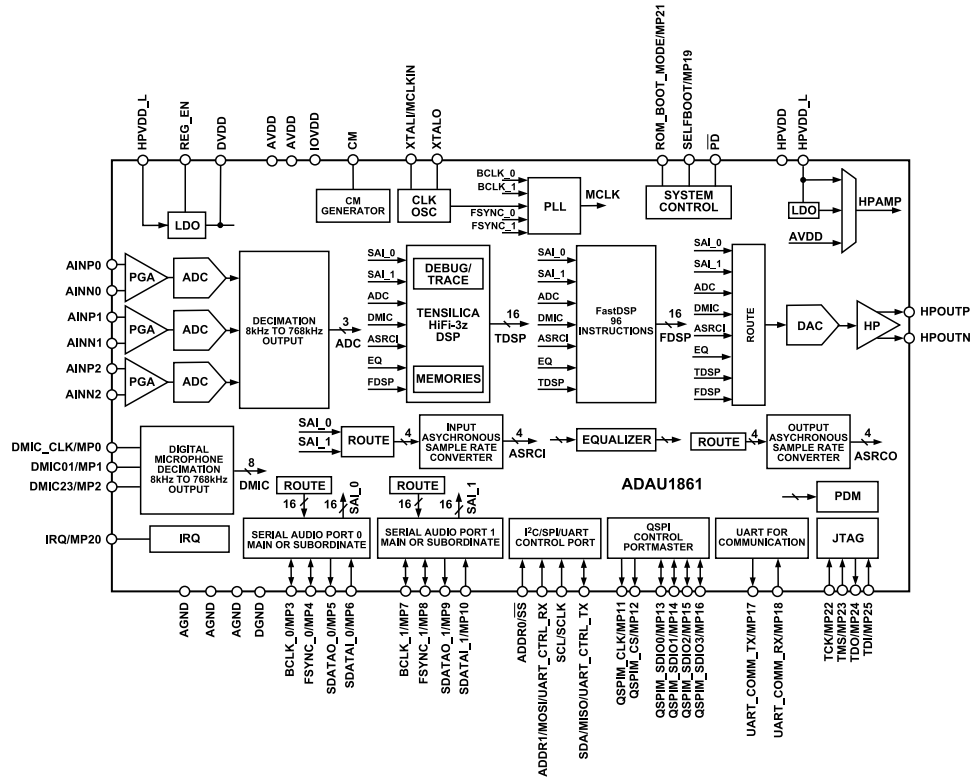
HPVDD_L
REG_EN
DVDD
AVDD
AVDD
IOVDD
CM
XTALI/MCLKIN
XTALO
ROM_BOOT_MODE/MP21
SELFBOOT/MP19
$\overline{PD}$
HPVDD
HPVDD_L

LDO
CM GENERATOR
CLK OSC
BCLK_0
BCLK_1
FSYNC_0
FSYNC_1
PLL
MCLK
SYSTEM CONTROL
LDO
HPAMP
AVDD

AINP0
AINN0
AINP1
AINN1
AINP2
AINN2
PGA
ADC
PGA
ADC
PGA
ADC
DECIMATION 8kHz TO 768kHz OUTPUT
3
ADC

SAI_0
SAI_1
ADC
DMIC
ASRCI
EQ
FDSP
DEBUG/ TRACE
TENSILICA HiFi-3z DSP
MEMORIES
16
TDSP

SAI_0
SAI_1
ADC
DMIC
ASRCI
EQ
TDSP
FastDSP 96 INSTRUCTIONS
16
FDSP

SAI_0
SAI_1
ADC
DMIC
ASRCI
EQ
TDSP
FDSP
ROUTE
DAC
HP
HPOUTP
HPOUTN

SAI_0
SAI_1
ROUTE
4
INPUT ASYCHRONOUS SAMPLE RATE CONVERTER
4
ASRCI
EQUALIZER
ROUTE
4
OUTPUT ASYCHRONOUS SAMPLE RATE CONVERTER
4
ASRCO

DMIC_CLK/MP0
DMIC01/MP1
DMIC23/MP2
DIGITAL MICROPHONE DECIMATION 8kHz TO 768kHz OUTPUT
8
DMIC
ROUTE
16
16
SAI_0
ROUTE
16
16
SAI_1
ADAU1861
PDM

IRQ/MP20
IRQ
SERIAL AUDIO PORT 0 MAIN OR SUBORDINATE
SERIAL AUDIO PORT 1 MAIN OR SUBORDINATE
I$^2$C/SPI/UART CONTROL PORT
QSPI CONTROL PORTMASTER
UART FOR COMMUNICATION
JTAG

AGND
AGND
AGND
DGND
BCLK_0/MP3
FSYNC_0/MP4
SDATAO_0/MP5
SDATAI_0/MP6
BCLK_1/MP7
FSYNC_1/MP8
SDATAO_1/MP9
SDATAI_1/MP10
ADDR0/$\overline{SS}$
ADDR1/MOSI/UART_CTRL_RX
SCL/SCLK
SDA/MISO/UART_CTRL_TX
QSPIM_CLK/MP11
QSPIM_CS/MP12
QSPIM_SDIO0/MP13
QSPIM_SDIO1/MP14
QSPIM_SDIO2/MP15
QSPIM_SDIO3/MP16
UART_COMM_TX/MP17
UART_COMM_RX/MP18
TCK/MP22
TMS/MP23
TDO/MP24
TDI/MP25